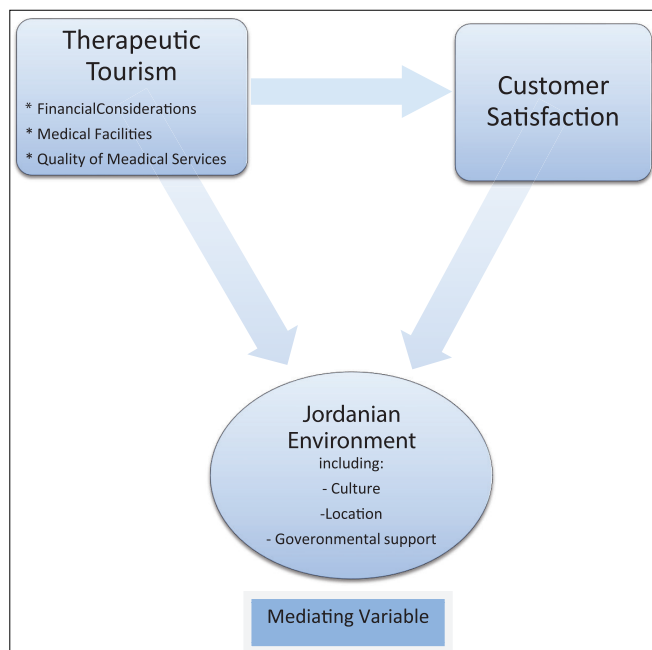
Therapeutic Tourism
* FinancialConsiderations
* Medical Facilities
* Quality of Meadical Services

Customer Satisfaction

Jordanian Environment
including:
- Culture
-Location
- Goveronmental support

Mediating Variable